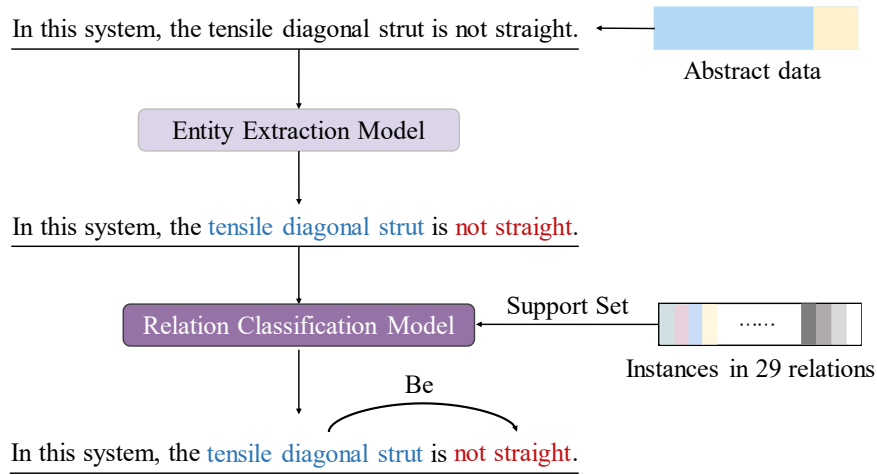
In this system, the tensile diagonal strut is not straight.

Abstract data

Entity Extraction Model

In this system, the tensile diagonal strut is not straight.

Relation Classification Model

Support Set

......

Instances in 29 relations

Be

In this system, the tensile diagonal strut is not straight.